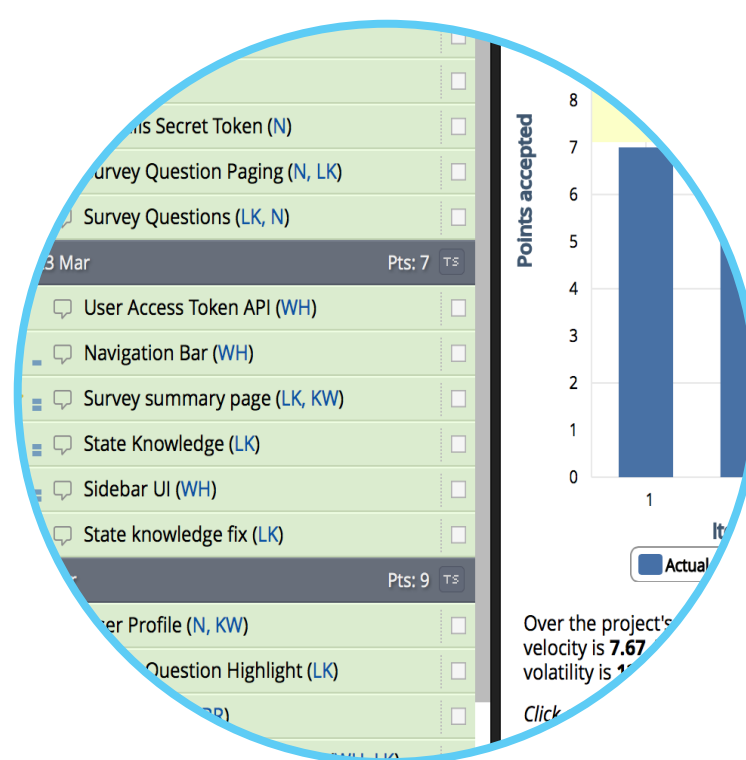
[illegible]is Secret Token (N)

Survey Question Paging (N, LK)

Survey Questions (LK, N)

3 Mar Pts: 7 TS

User Access Token API (WH)

Navigation Bar (WH)

Survey summary page (LK, KW)

State Knowledge (LK)

Sidebar UI (WH)

State knowledge fix (LK)

Pts: 9 TS

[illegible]er Profile (N, KW)

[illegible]Question Highlight (LK)

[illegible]

8
7
6
5
4
3
2
1
0

Points accepted

1

It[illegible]

Actual

Over the project's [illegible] velocity is 7.67 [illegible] volatility is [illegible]

Click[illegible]